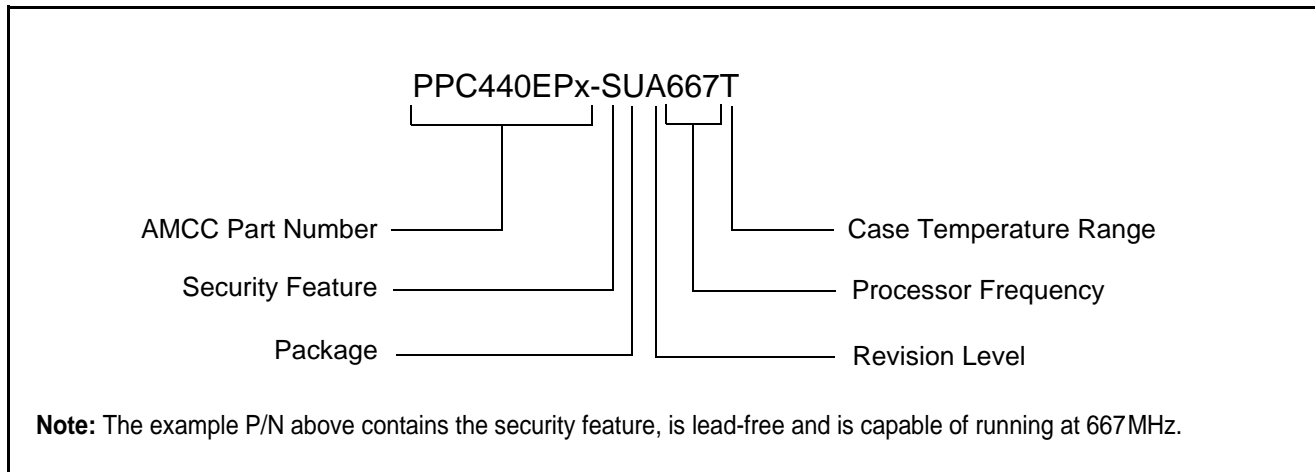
PPC440EPx-SUA667T

AMCC Part Number

Security Feature

Package

Case Temperature Range

Processor Frequency

Revision Level

**Note:** The example P/N above contains the security feature, is lead-free and is capable of running at 667MHz.